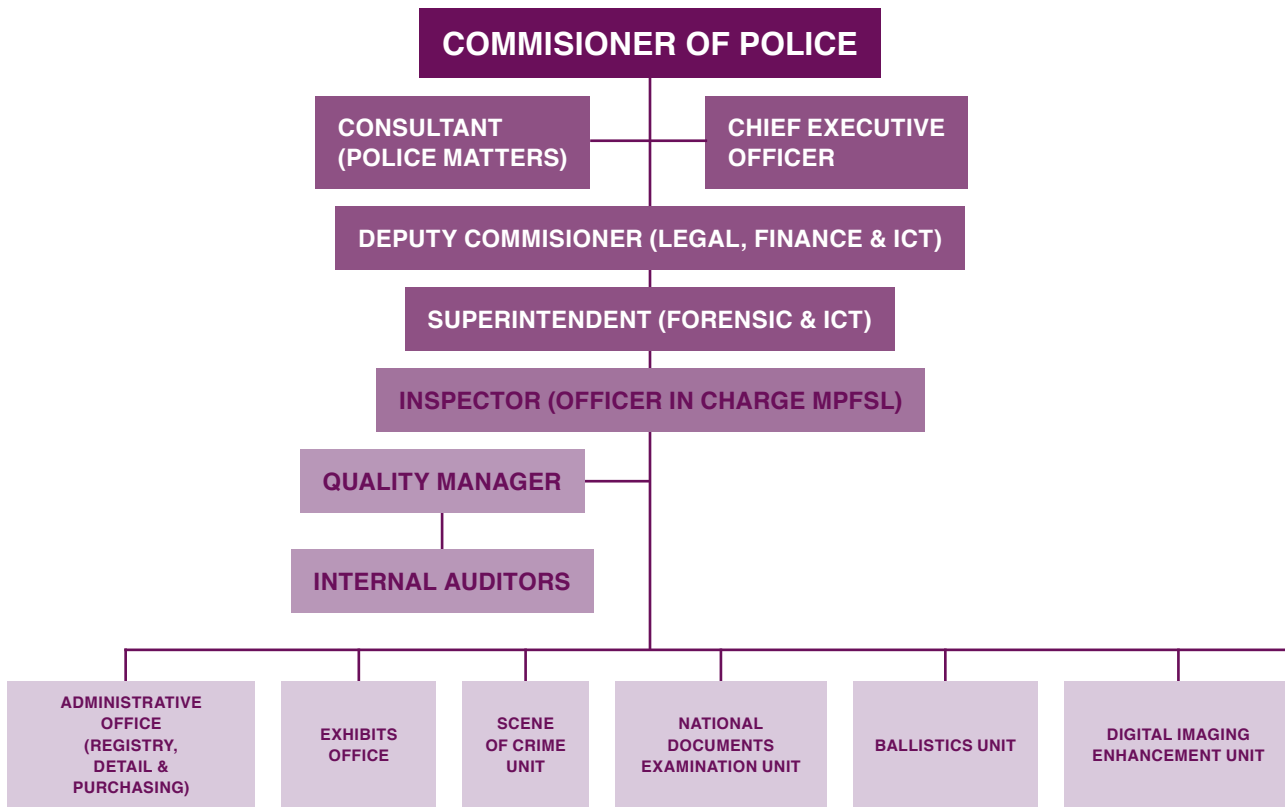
COMMISIONER OF POLICE

CONSULTANT (POLICE MATTERS)

CHIEF EXECUTIVE OFFICER

DEPUTY COMMISIONER (LEGAL, FINANCE & ICT)

SUPERINTENDENT (FORENSIC & ICT)

INSPECTOR (OFFICER IN CHARGE MPFSL)

QUALITY MANAGER

INTERNAL AUDITORS

ADMINISTRATIVE OFFICE (REGISTRY, DETAIL & PURCHASING)

EXHIBITS OFFICE

SCENE OF CRIME UNIT

NATIONAL DOCUMENTS EXAMINATION UNIT

BALLISTICS UNIT

DIGITAL IMAGING ENHANCEMENT UNIT